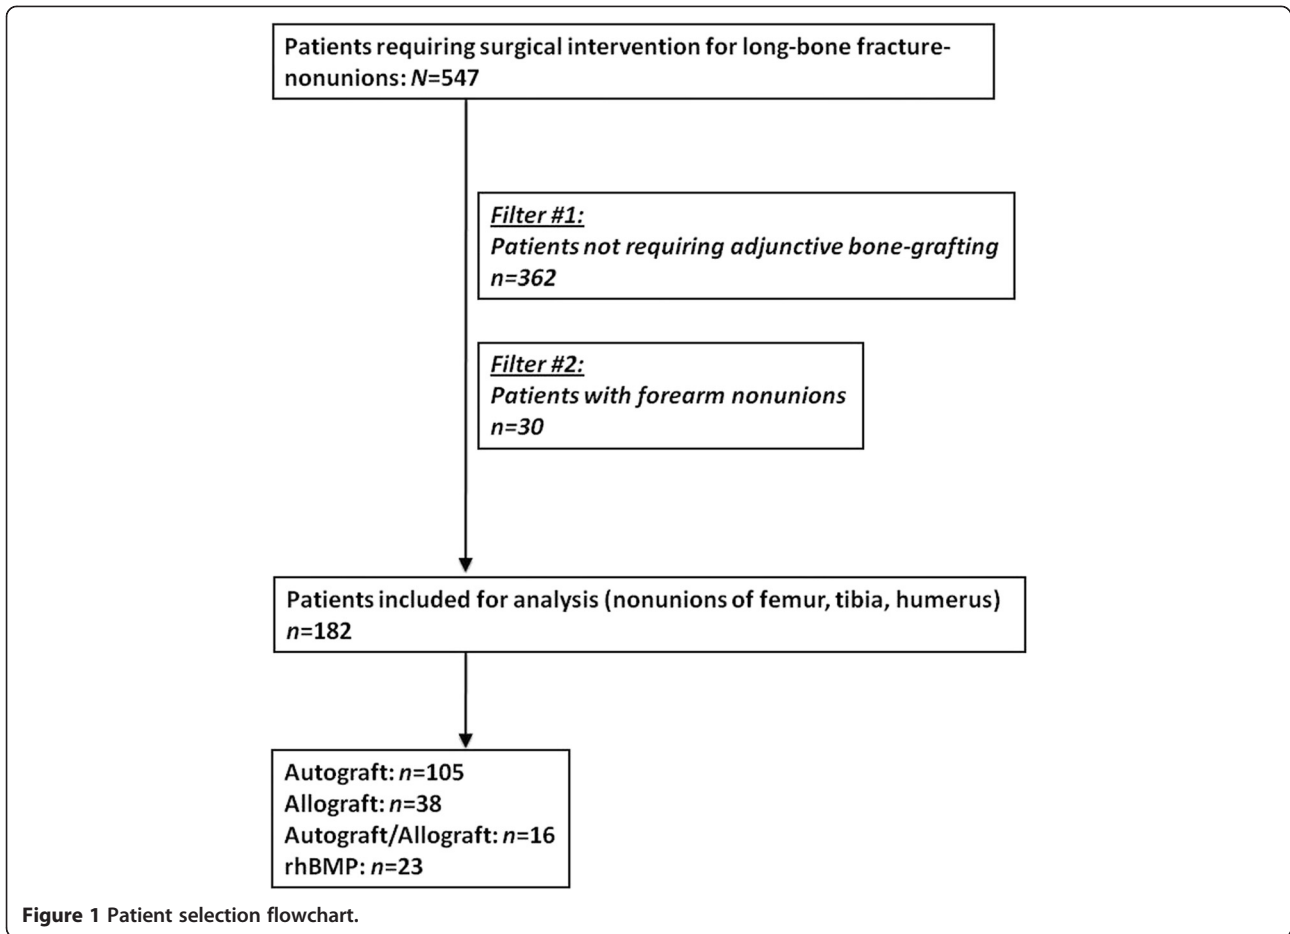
Patients requiring surgical intervention for long-bone fracture-nonunions: N=547

Filter #1:
Patients not requiring adjunctive bone-grafting
n=362

Filter #2:
Patients with forearm nonunions
n=30

Patients included for analysis (nonunions of femur, tibia, humerus)
n=182

Autograft: n=105
Allograft: n=38
Autograft/Allograft: n=16
rhBMP: n=23

Figure 1 Patient selection flowchart.